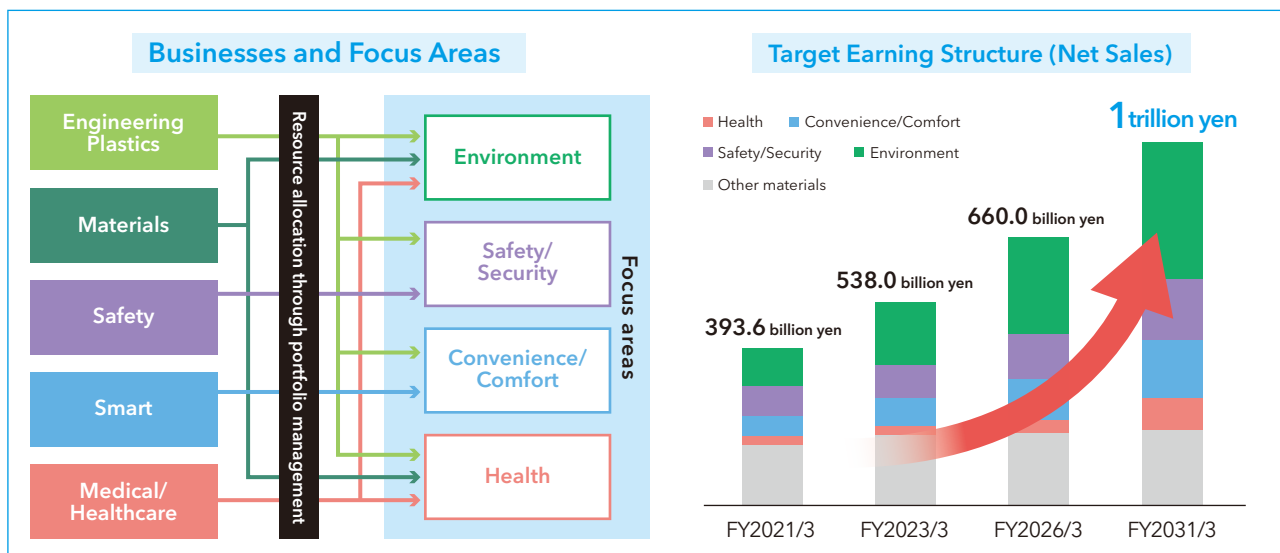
Businesses and Focus Areas

Engineering Plastics

Materials

Safety

Smart

Medical/ Healthcare

Resource allocation through portfolio management

Environment

Safety/ Security

Convenience/ Comfort

Health

Focus areas

Target Earning Structure (Net Sales)

Health
Convenience/Comfort
Safety/Security
Environment
Other materials

1 trillion yen

660.0 billion yen

538.0 billion yen

393.6 billion yen

FY2021/3
FY2023/3
FY2026/3
FY2031/3